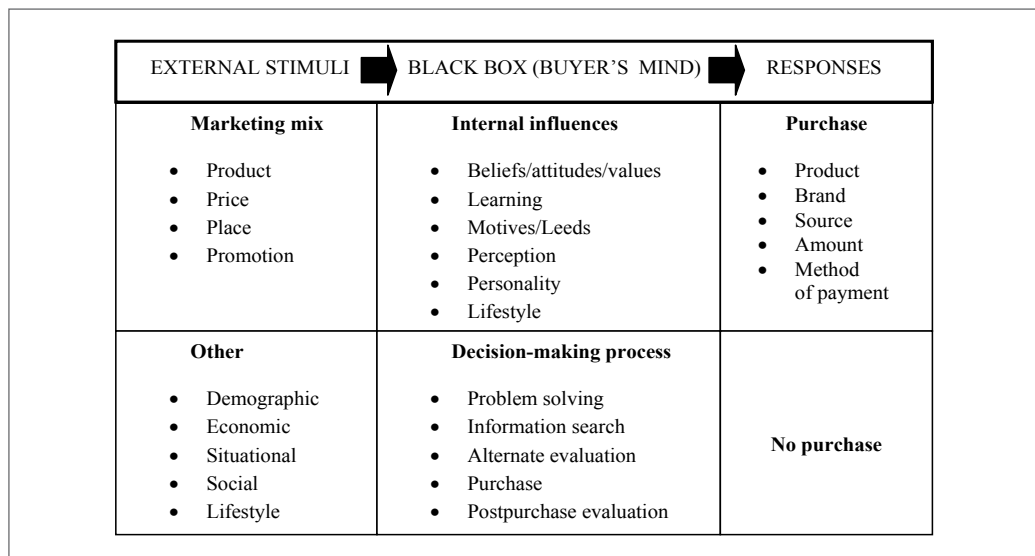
EXTERNAL STIMULI → BLACK BOX (BUYER'S MIND) → RESPONSES

| Marketing mix | Internal influences | Purchase |
|---|---|---|
| • Product<br>• Price<br>• Place<br>• Promotion | • Beliefs/attitudes/values<br>• Learning<br>• Motives/Leeds<br>• Perception<br>• Personality<br>• Lifestyle | • Product<br>• Brand<br>• Source<br>• Amount<br>• Method of payment |
| **Other** | **Decision-making process** | |
| • Demographic<br>• Economic<br>• Situational<br>• Social<br>• Lifestyle | • Problem solving<br>• Information search<br>• Alternate evaluation<br>• Purchase<br>• Postpurchase evaluation | **No purchase** |